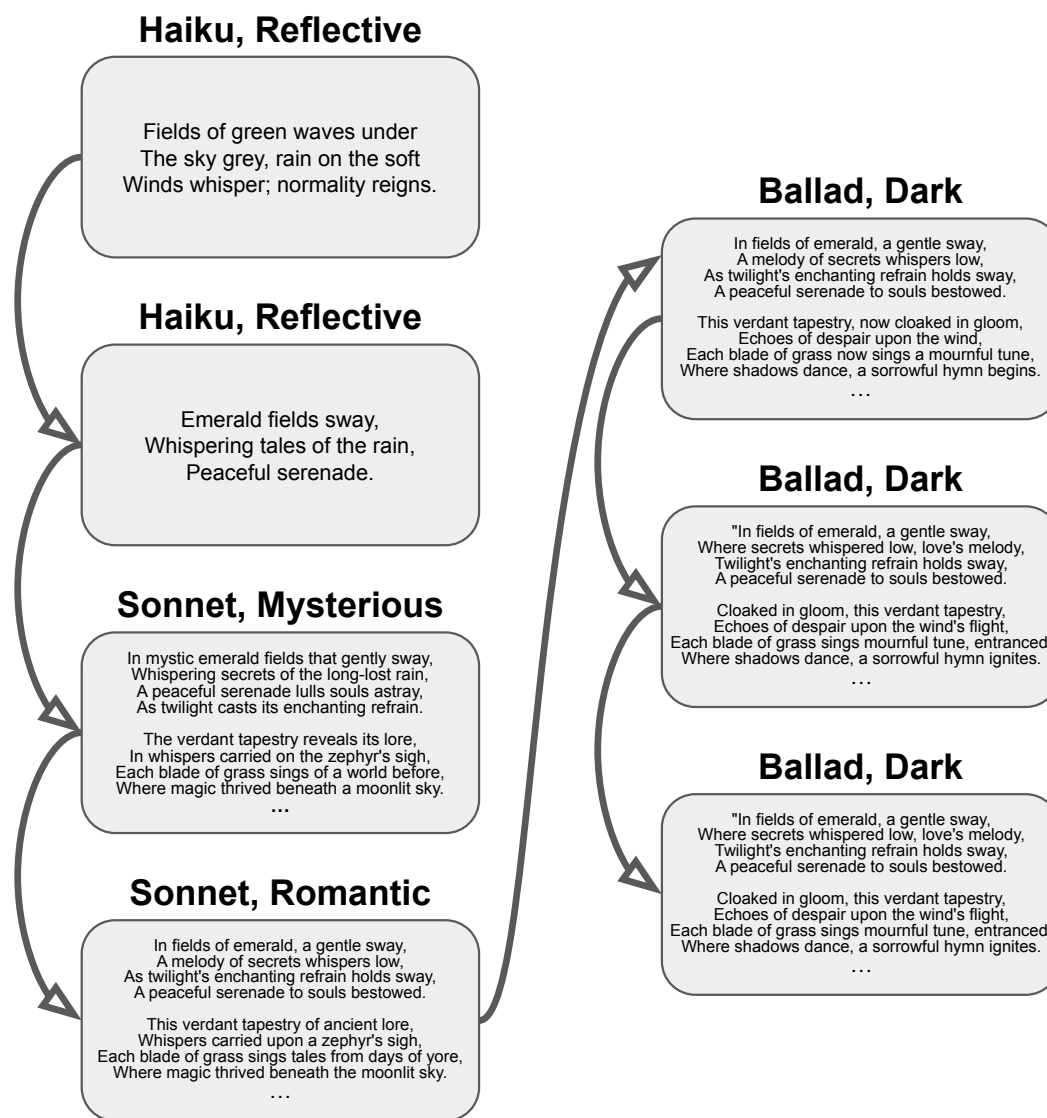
Haiku, Reflective

Fields of green waves under
The sky grey, rain on the soft
Winds whisper; normality reigns.

Haiku, Reflective

Emerald fields sway,
Whispering tales of the rain,
Peaceful serenade.

Sonnet, Mysterious

In mystic emerald fields that gently sway,
Whispering secrets of the long-lost rain,
A peaceful serenade lulls souls astray,
As twilight casts its enchanting refrain.

The verdant tapestry reveals its lore,
In whispers carried on the zephyr's sigh,
Each blade of grass sings of a world before,
Where magic thrived beneath a moonlit sky.
...

Sonnet, Romantic

In fields of emerald, a gentle sway,
A melody of secrets whispers low,
As twilight's enchanting refrain holds sway,
A peaceful serenade to souls bestowed.

This verdant tapestry of ancient lore,
Whispers carried upon a zephyr's sigh,
Each blade of grass sings tales from days of yore,
Where magic thrived beneath the moonlit sky.
...

Ballad, Dark

In fields of emerald, a gentle sway,
A melody of secrets whispers low,
As twilight's enchanting refrain holds sway,
A peaceful serenade to souls bestowed.

This verdant tapestry, now cloaked in gloom,
Echoes of despair upon the wind,
Each blade of grass now sings a mournful tune,
Where shadows dance, a sorrowful hymn begins.
...

Ballad, Dark

"In fields of emerald, a gentle sway,
Where secrets whispered low, love's melody,
Twilight's enchanting refrain holds sway,
A peaceful serenade to souls bestowed.

Cloaked in gloom, this verdant tapestry,
Echoes of despair upon the wind's flight,
Each blade of grass sings mournful tune, entranced
Where shadows dance, a sorrowful hymn ignites.
...

Ballad, Dark

"In fields of emerald, a gentle sway,
Where secrets whispered low, love's melody,
Twilight's enchanting refrain holds sway,
A peaceful serenade to souls bestowed.

Cloaked in gloom, this verdant tapestry,
Echoes of despair upon the wind's flight,
Each blade of grass sings mournful tune, entranced
Where shadows dance, a sorrowful hymn ignites.
...